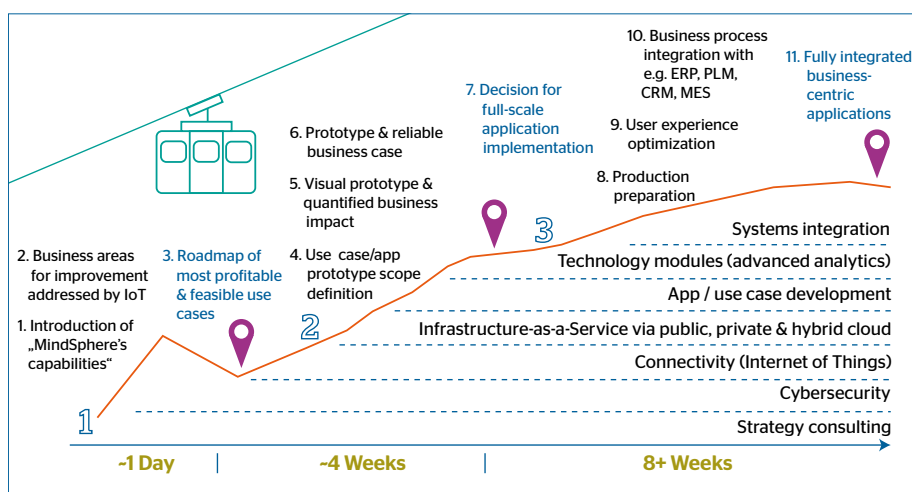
2. Business areas for improvement addressed by IoT

1. Introduction of „MindSphere's capabilities"

3. Roadmap of most profitable & feasible use cases

6. Prototype & reliable business case

5. Visual prototype & quantified business impact

4. Use case/app prototype scope definition

7. Decision for full-scale application implementation

10. Business process integration with e.g. ERP, PLM, CRM, MES

9. User experience optimization

8. Production preparation

11. Fully integrated business-centric applications

1

2

3

Systems integration

Technology modules (advanced analytics)

App / use case development

Infrastructure-as-a-Service via public, private & hybrid cloud

Connectivity (Internet of Things)

Cybersecurity

Strategy consulting

~1 Day

~4 Weeks

8+ Weeks